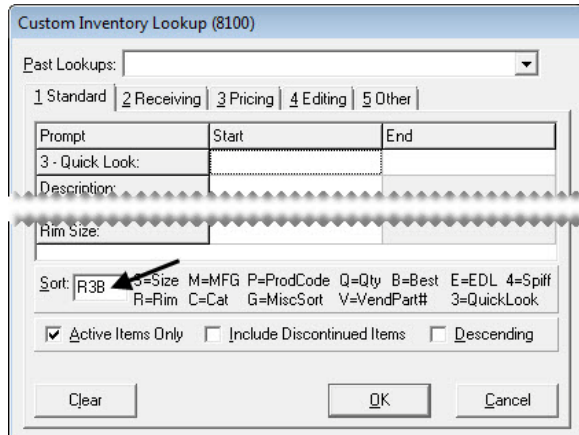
Custom Inventory Lookup (8100)

Past Lookups:

1 Standard | 2 Receiving | 3 Pricing | 4 Editing | 5 Other

| Prompt | Start | End |
|---|---|---|
| 3 - Quick Look: | | |
| Description: | | |
| Rim Size: | | |

Sort: R3B S=Size M=MFG P=ProdCode Q=Qty B=Best E=EDL 4=Spiff R=Rim C=Cat G=MiscSort V=VendPart# 3=QuickLook

Active Items Only   Include Discontinued Items   Descending

Clear   OK   Cancel